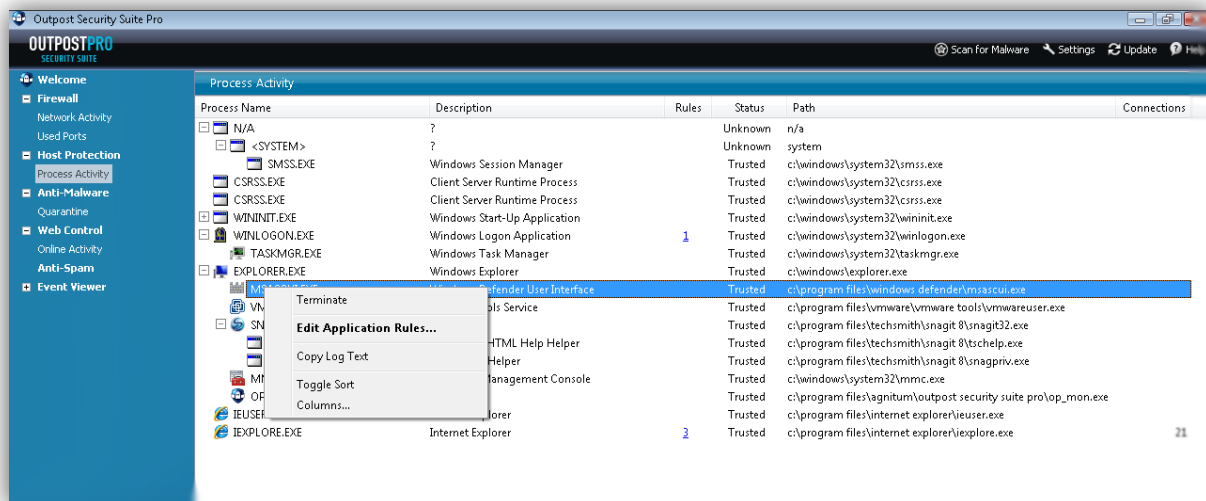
Outpost Security Suite Pro

OUTPOSTPRO
SECURITY SUITE

Scan for Malware   Settings   Update   Help

Welcome
Firewall
Network Activity
Used Ports
Host Protection
Process Activity
Anti-Malware
Quarantine
Web Control
Online Activity
Anti-Spam
Event Viewer

Process Activity

| Process Name | Description | Rules | Status | Path | Connections |
|---|---|---|---|---|---|
| N/A | ? | | Unknown | n/a | |
| <SYSTEM> | ? | | Unknown | system | |
| SMSS.EXE | Windows Session Manager | | Trusted | c:\windows\system32\smss.exe | |
| CSRSS.EXE | Client Server Runtime Process | | Trusted | c:\windows\system32\csrss.exe | |
| CSRSS.EXE | Client Server Runtime Process | | Trusted | c:\windows\system32\csrss.exe | |
| WININIT.EXE | Windows Start-Up Application | | Trusted | c:\windows\system32\wininit.exe | |
| WINLOGON.EXE | Windows Logon Application | 1 | Trusted | c:\windows\system32\winlogon.exe | |
| TASKMGR.EXE | Windows Task Manager | | Trusted | c:\windows\system32\taskmgr.exe | |
| EXPLORER.EXE | Windows Explorer | | Trusted | c:\windows\explorer.exe | |
| MSASCUI.EXE | Windows Defender User Interface | | Trusted | c:\program files\windows defender\msascui.exe | |
| VM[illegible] | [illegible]ols Service | | Trusted | c:\program files\vmware\vmware tools\vmwareuser.exe | |
| SN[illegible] | | | Trusted | c:\program files\techsmith\snagit 8\snagit32.exe | |
| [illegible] | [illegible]HTML Help Helper | | Trusted | c:\program files\techsmith\snagit 8\tschelp.exe | |
| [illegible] | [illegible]Helper | | Trusted | c:\program files\techsmith\snagit 8\snagpriv.exe | |
| MM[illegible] | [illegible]Management Console | | Trusted | c:\windows\system32\mmc.exe | |
| OP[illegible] | | | Trusted | c:\program files\agnitum\outpost security suite pro\op_mon.exe | |
| IEUSER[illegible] | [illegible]lorer | | Trusted | c:\program files\internet explorer\ieuser.exe | |
| IEXPLORE.EXE | Internet Explorer | 3 | Trusted | c:\program files\internet explorer\iexplore.exe | 21 |

Terminate
Edit Application Rules...
Copy Log Text
Toggle Sort
Columns...